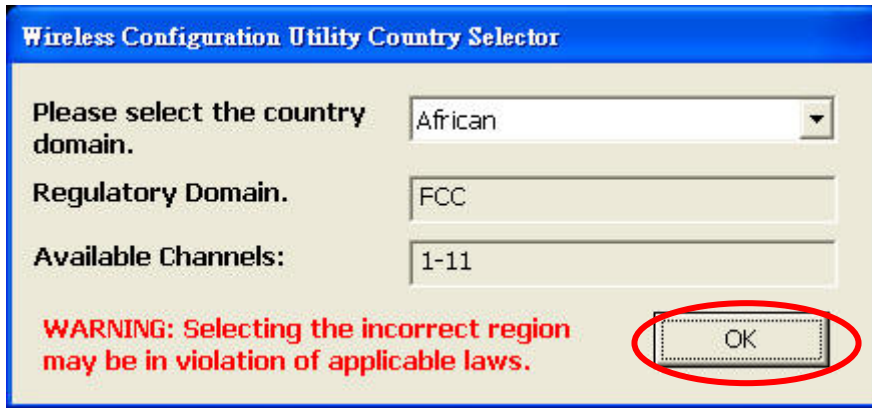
Wireless Configuration Utility Country Selector

Please select the country domain.

African

Regulatory Domain.

FCC

Available Channels:

1-11

WARNING: Selecting the incorrect region may be in violation of applicable laws.

OK